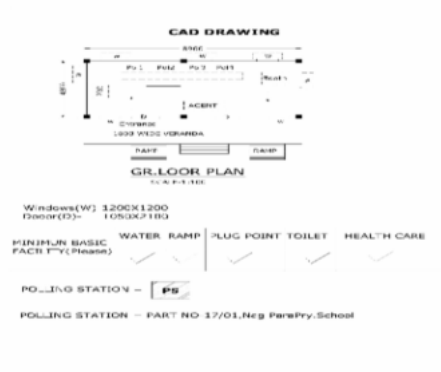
CAD DRAWING

8960

W

W

W

PS 1

PS 2

PS 3

PS 4

Health

RAMP

RAMP

1800 WIDE VERANDA

GR.LOOR PLAN

Windows(W) 1200X1200
Door(D)- 1050X2100

MINIMUM BASIC FACILITY(Please)

WATER

RAMP

PLUG POINT

TOILET

HEALTH CARE

POLLING STATION -

PS

POLLING STATION - PART NO 17/01,Ncg ParaPry.School